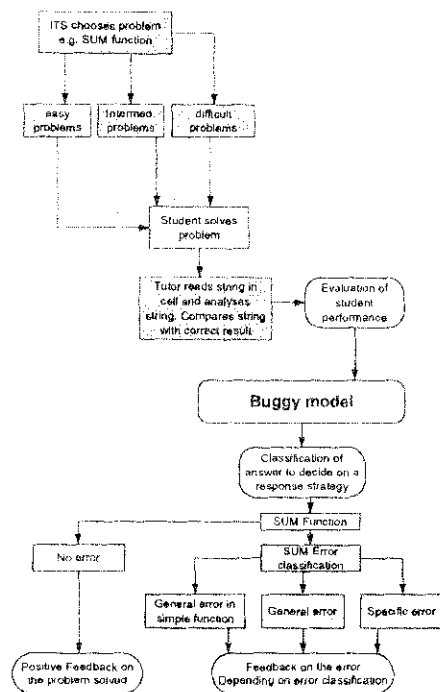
ITS chooses problem e.g. SUM function

easy problems

Intermed problems

difficult problems

Student solves problem

Tutor reads string in cell and analyses string. Compares string with correct result

Evaluation of student performance

Buggy model

Classification of answer to decide on a response strategy

SUM Function

No error

SUM Error classification

General error in simple function

General error

Specific error

Positive Feedback on the problem solved

Feedback on the error Depending on error classification